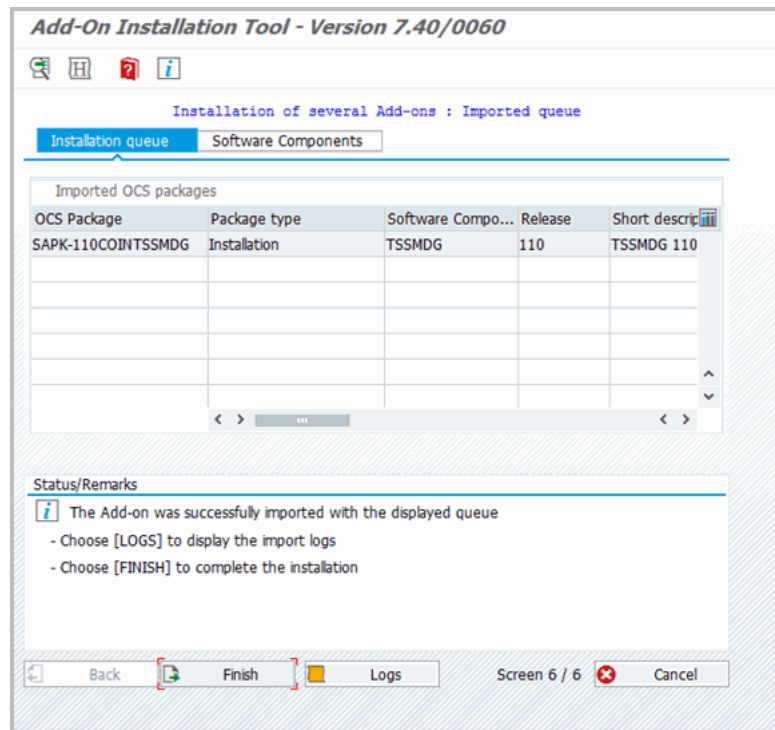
Add-On Installation Tool - Version 7.40/0060

Installation of several Add-ons : Imported queue

Installation queue | Software Components

Imported OCS packages

| OCS Package | Package type | Software Compo... | Release | Short descrip |
|---|---|---|---|---|
| SAPK-110COINTSSMDG | Installation | TSSMDG | 110 | TSSMDG 110 |
| | | | | |
| | | | | |
| | | | | |
| | | | | |
| | | | | |

Status/Remarks

The Add-on was successfully imported with the displayed queue

- Choose [LOGS] to display the import logs

- Choose [FINISH] to complete the installation

Back | Finish | Logs | Screen 6 / 6 | Cancel